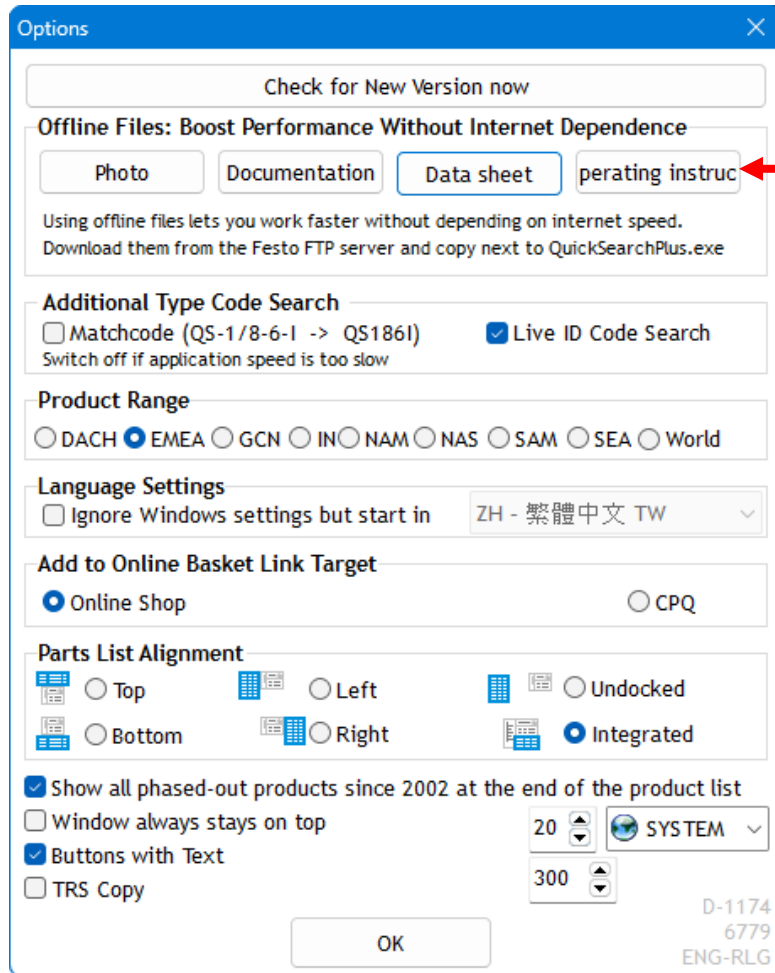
Options

Check for New Version now

Offline Files: Boost Performance Without Internet Dependence

Photo
Documentation
Data sheet
perating instruc

Using offline files lets you work faster without depending on internet speed.
Download them from the Festo FTP server and copy next to QuickSearchPlus.exe

Additional Type Code Search

Matchcode (QS-1/8-6-I -> QS186I)
Live ID Code Search
Switch off if application speed is too slow

Product Range

DACH EMEA GCN IN NAM NAS SAM SEA World

Language Settings

Ignore Windows settings but start in
ZH - 繁體中文 TW

Add to Online Basket Link Target

Online Shop
CPQ

Parts List Alignment

Top
Left
Undocked
Bottom
Right
Integrated

Show all phased-out products since 2002 at the end of the product list
Window always stays on top
Buttons with Text
TRS Copy

20
SYSTEM
300

D-1174
6779
ENG-RLG

OK